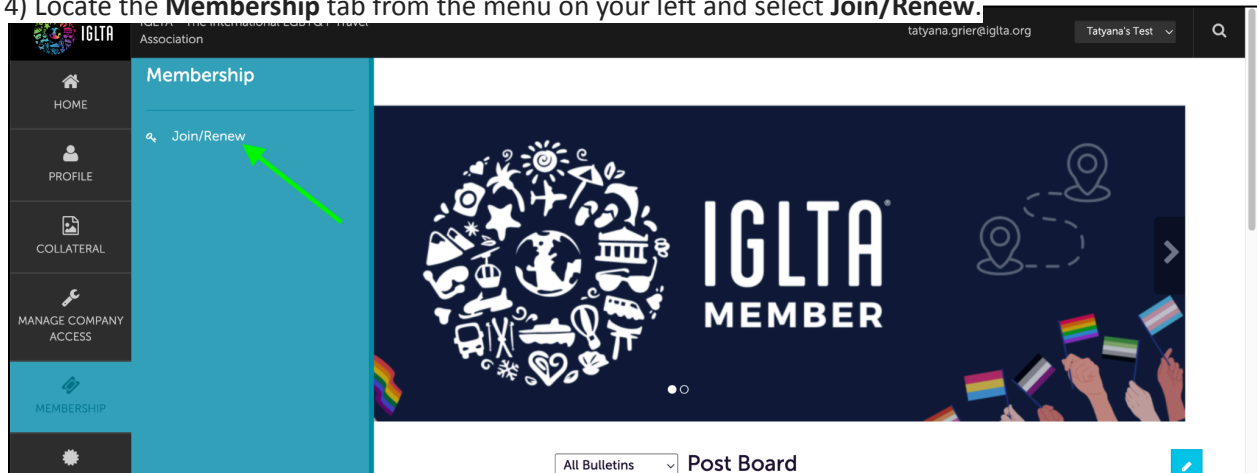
4) Locate the **Membership** tab from the menu on your left and select **Join/Renew**.

IGLTA

IGLTA - The International LGBTQ+ Travel Association

tatyana.grier@iglta.org

Tatyana's Test

HOME

PROFILE

COLLATERAL

MANAGE COMPANY ACCESS

MEMBERSHIP

Membership

Join/Renew

IGLTA® MEMBER

All Bulletins

Post Board